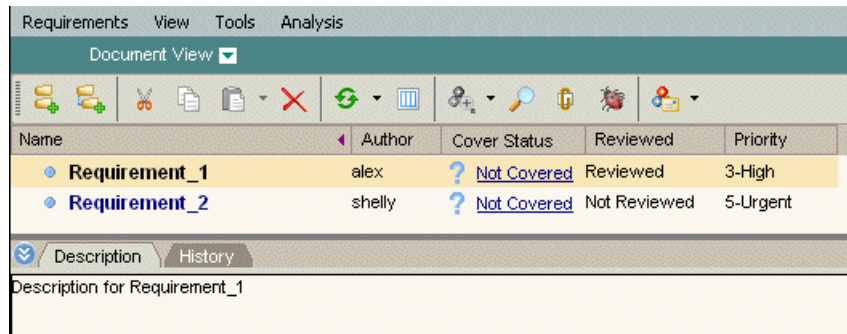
Requirements View Tools Analysis

Document View

| Name | Author | Cover Status | Reviewed | Priority |
|---|---|---|---|---|
| Requirement_1 | alex | Not Covered | Reviewed | 3-High |
| Requirement_2 | shelly | Not Covered | Not Reviewed | 5-Urgent |

Description History

Description for Requirement_1